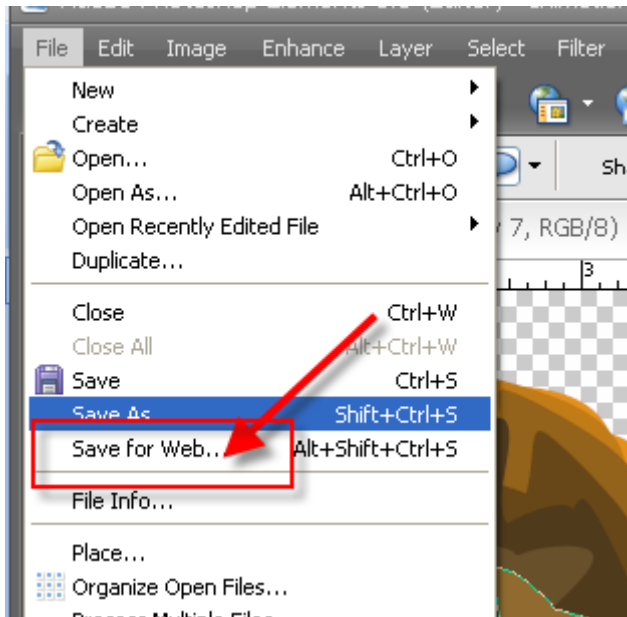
File Edit Image Enhance Layer Select Filter

New
Create
Open... Ctrl+O
Open As... Alt+Ctrl+O
Open Recently Edited File
Duplicate...

Close Ctrl+W
Close All Alt+Ctrl+W
Save Ctrl+S
Save As... Shift+Ctrl+S
Save for Web... Alt+Shift+Ctrl+S

File Info...

Place...
Organize Open Files...
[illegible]

Sh
7, RGB/8)
3